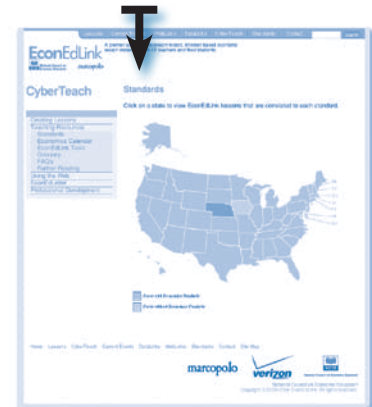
EconEdLink

marcopolo

CyberTeach

Standards

Click on a state to view EconEdLink lessons that are correlated to each standard.

Creating Lessons
Teaching Resources
Standards
Economics Calendar
EconEdLink Tools
Glossary
FAQs
Partner Reading
Using the Web
EconEdLinker
Professional Development

marcopolo

verizon